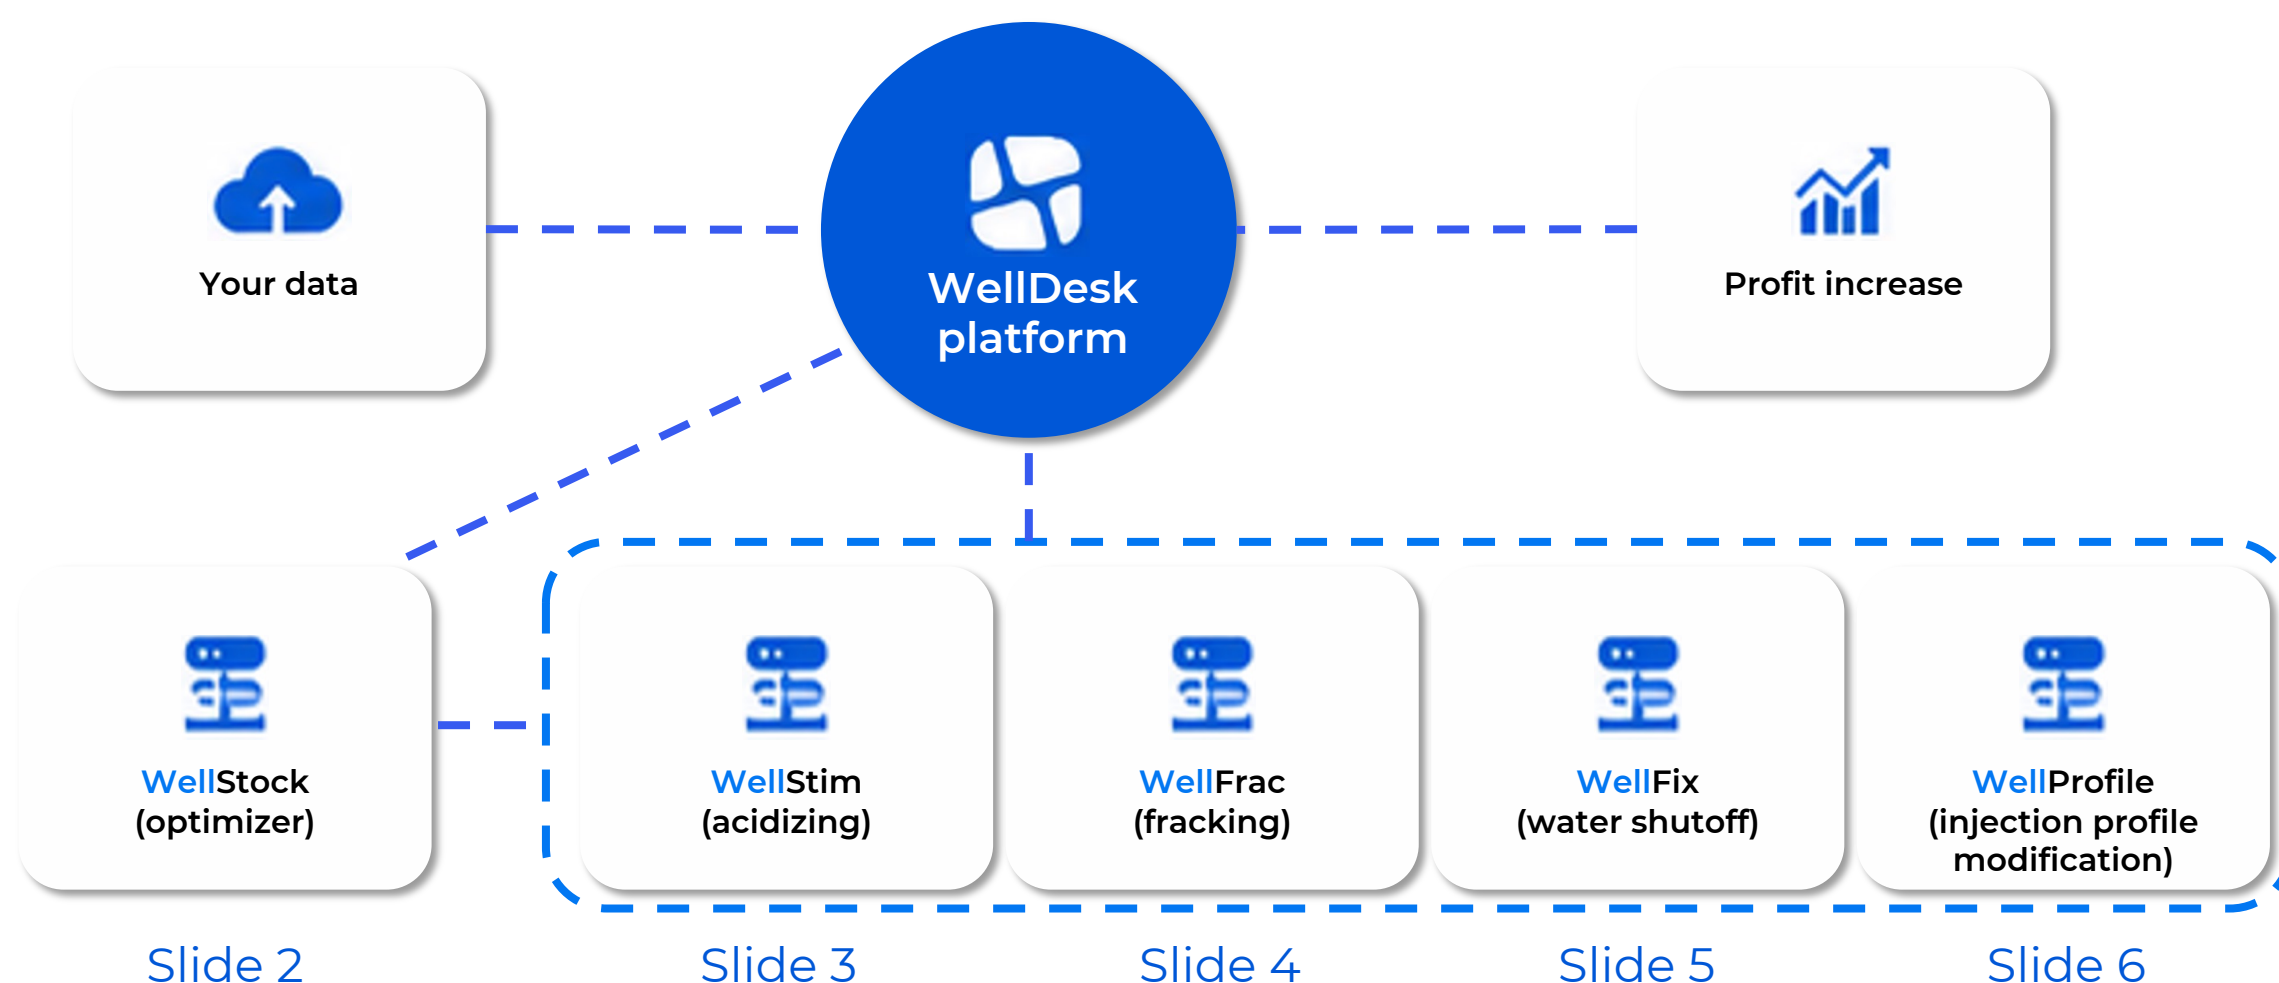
Your data

WellDesk platform

Profit increase

WellStock (optimizer)

WellStim (acidizing)

WellFrac (fracking)

WellFix (water shutoff)

WellProfile (injection profile modification)

Slide 2

Slide 3

Slide 4

Slide 5

Slide 6